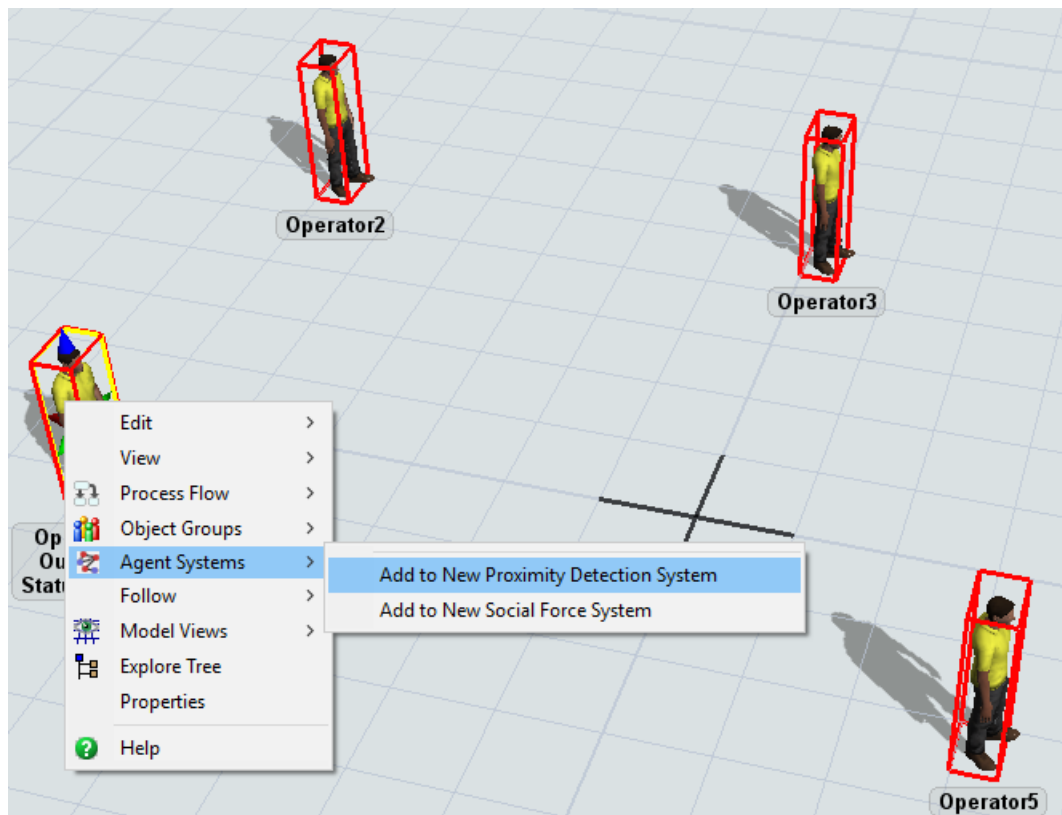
Operator2

Operator3

Op
Ou
Statu

Edit
View
Process Flow
Object Groups
Agent Systems
Follow
Model Views
Explore Tree
Properties
Help

Add to New Proximity Detection System
Add to New Social Force System

Operator5